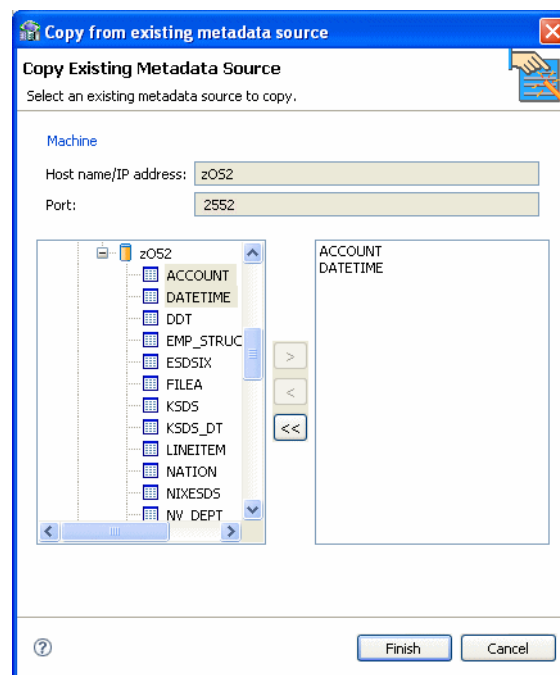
Copy from existing metadata source

Copy Existing Metadata Source

Select an existing metadata source to copy.

Machine

Host name/IP address: zOS2

Port: 2552

zOS2
ACCOUNT
DATETIME
DDT
EMP_STRUC
ESDSIX
FILEA
KSDS
KSDS_DT
LINEITEM
NATION
NIXESDS
NV_DEPT

>
<
<<

ACCOUNT
DATETIME

?

Finish

Cancel